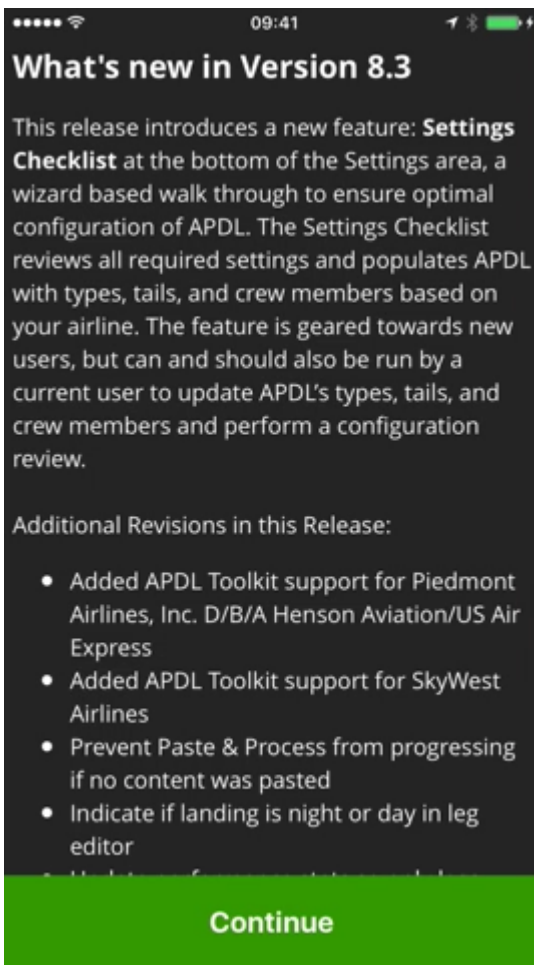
09:41

What's new in Version 8.3

This release introduces a new feature: **Settings Checklist** at the bottom of the Settings area, a wizard based walk through to ensure optimal configuration of APDL. The Settings Checklist reviews all required settings and populates APDL with types, tails, and crew members based on your airline. The feature is geared towards new users, but can and should also be run by a current user to update APDL's types, tails, and crew members and perform a configuration review.

Additional Revisions in this Release:

- Added APDL Toolkit support for Piedmont Airlines, Inc. D/B/A Henson Aviation/US Air Express
- Added APDL Toolkit support for SkyWest Airlines
- Prevent Paste & Process from progressing if no content was pasted
- Indicate if landing is night or day in leg editor
- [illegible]

Continue